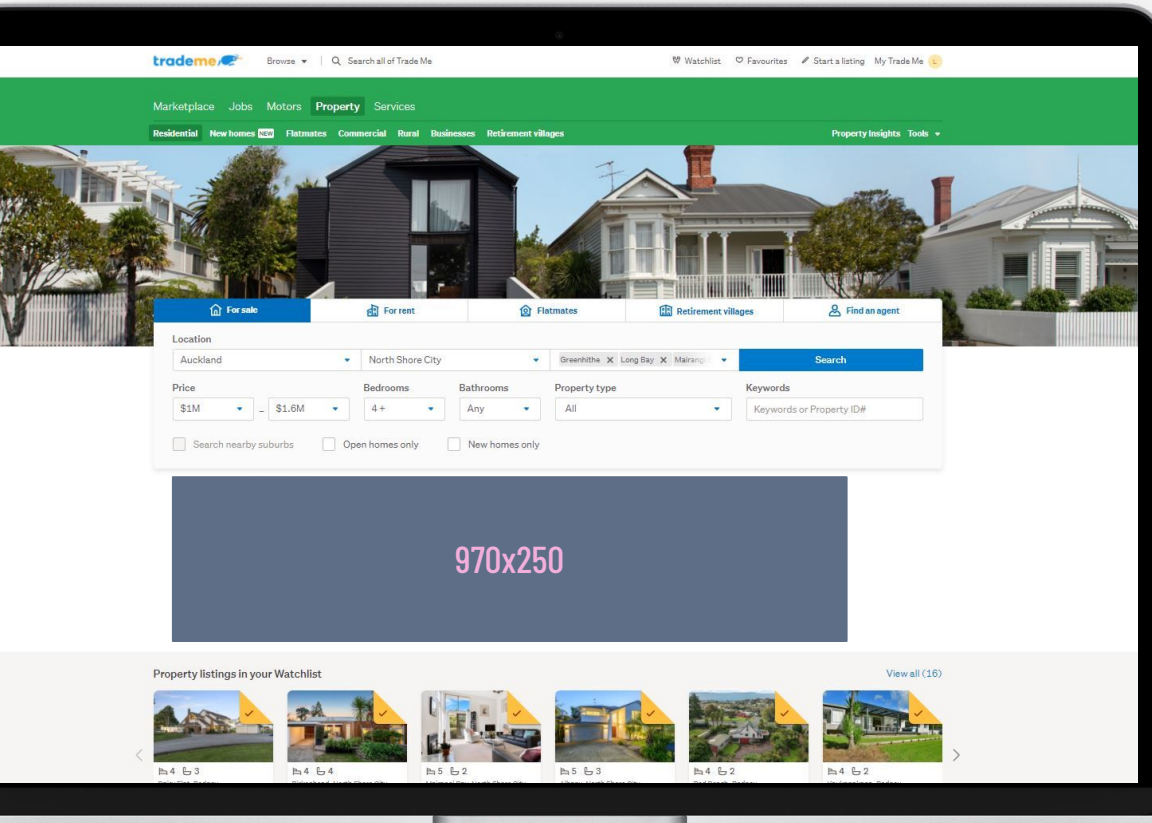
trademe Browse ▾ Search all of Trade Me Watchlist Favourites Start a listing My Trade Me

Marketplace Jobs Motors Property Services

Residential New homes NEW Flatmates Commercial Rural Businesses Retirement villages Property Insights Tools ▾

For sale For rent Flatmates Retirement villages Find an agent

Location
Auckland North Shore City Greenhithe ✕ Long Bay ✕ Mairang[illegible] Search

Price
$1M – $1.6M

Bedrooms
4+

Bathrooms
Any

Property type
All

Keywords
Keywords or Property ID#

Search nearby suburbs Open homes only New homes only

970x250

Property listings in your Watchlist View all (16)

4 3
4 4
5 2
5 3
4 2
4 2
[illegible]